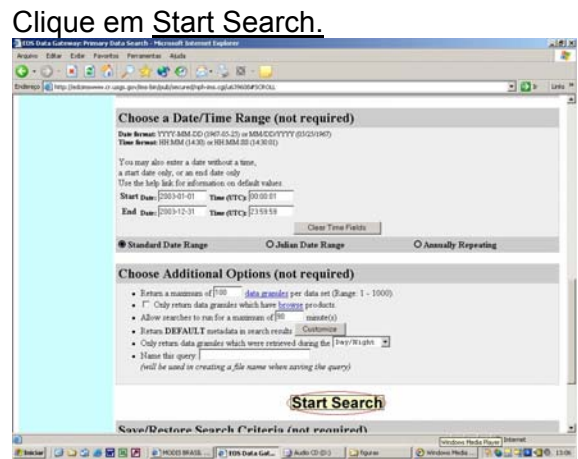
Clique em Start Search.

EOS Data Gateway: Primary Data Search - Microsoft Internet Explorer

Arquivo Editar Exibir Favoritos Ferramentas Ajuda

Endereço http://edcimswww.cr.usgs.gov/pub/imswelcome/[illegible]

Ir Links

Choose a Date/Time Range (not required)

Date format: YYYY-MM-DD (1967-05-25) or MM/DD/YYYY (05/25/1967)
Time format: HH:MM (14:30) or HH:MM:SS (14:30:01)

You may also enter a date without a time, a start date only, or an end date only
Use the help link for information on default values.

Start Date: 2003-01-01 Time (UTC): 00:00:01

End Date: 2003-12-31 Time (UTC): 23:59:59

Clear Time Fields

Standard Date Range Julian Date Range Annually Repeating

Choose Additional Options (not required)

• Return a maximum of 100 data granules per data set (Range: 1 - 1000)
• Only return data granules which have browse products.
• Allow searches to run for a maximum of 90 minute(s)
• Return DEFAULT metadata in search results Customize
• Only return data granules which were retrieved during the Day/Night
• Name this query:
(will be used in creating a file name when saving the query)

Start Search

Save/Restore Search Criteria (not required)

Windows Media Player Internet

Iniciar MODIS BRASIL ... EOS Data Gat... Audio CD (D:) figuras Windows Media ... 13:06